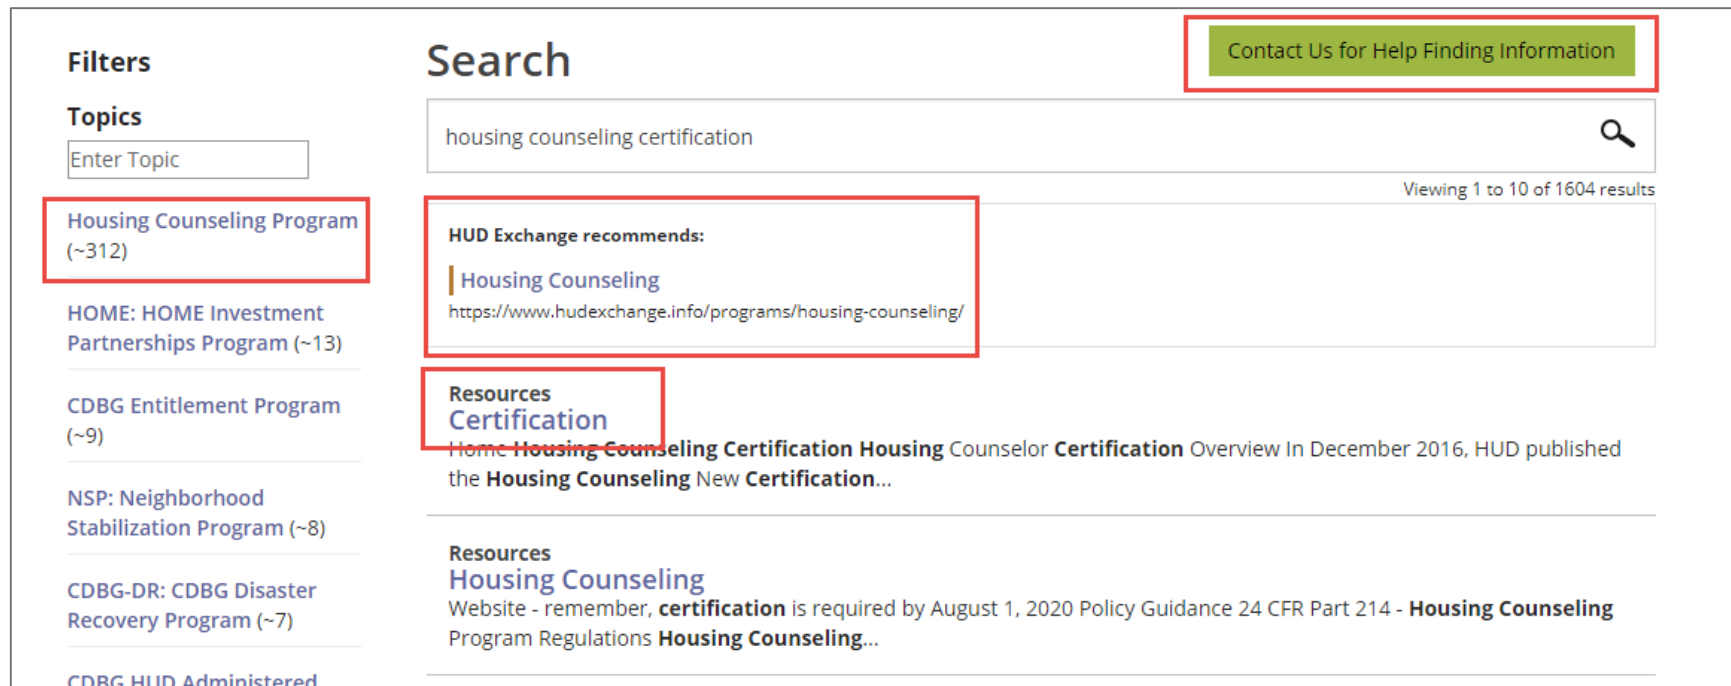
Filters

Topics

Enter Topic

Housing Counseling Program (~312)

HOME: HOME Investment Partnerships Program (~13)

CDBG Entitlement Program (~9)

NSP: Neighborhood Stabilization Program (~8)

CDBG-DR: CDBG Disaster Recovery Program (~7)

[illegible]

Search

Contact Us for Help Finding Information

housing counseling certification

Viewing 1 to 10 of 1604 results

HUD Exchange recommends:

Housing Counseling

https://www.hudexchange.info/programs/housing-counseling/

Resources

Certification

Home Housing Counseling Certification Housing Counselor Certification Overview In December 2016, HUD published the Housing Counseling New Certification...

Resources

Housing Counseling

Website - remember, certification is required by August 1, 2020 Policy Guidance 24 CFR Part 214 - Housing Counseling Program Regulations Housing Counseling...